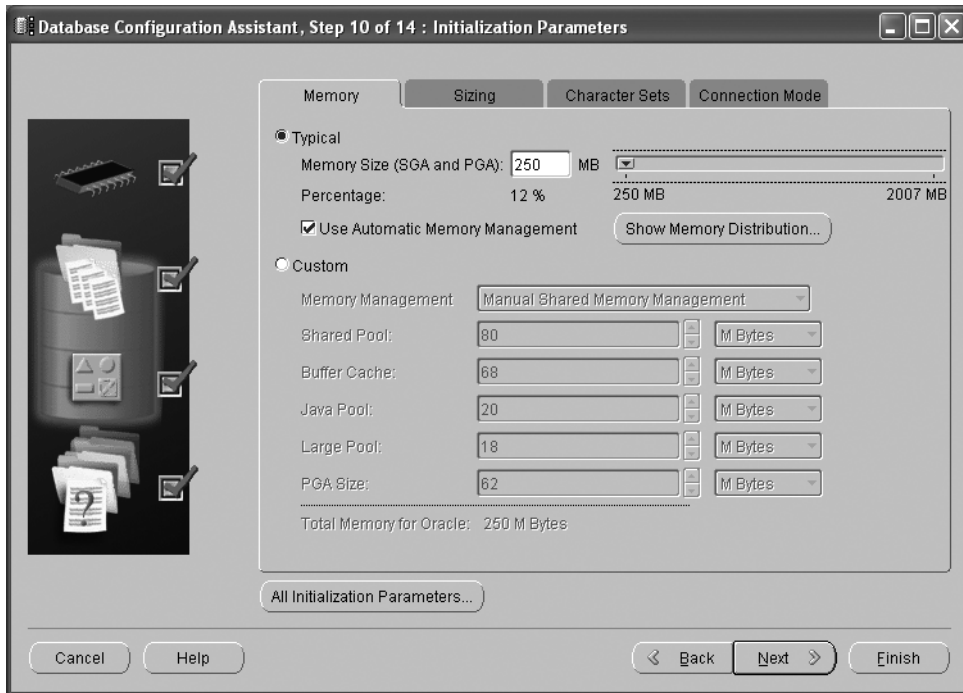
Database Configuration Assistant, Step 10 of 14 : Initialization Parameters

Memory | Sizing | Character Sets | Connection Mode

Typical

Memory Size (SGA and PGA): 250 MB

Percentage: 12 %

250 MB 2007 MB

Use Automatic Memory Management

Show Memory Distribution...

Custom

Memory Management Manual Shared Memory Management

Shared Pool: 80 M Bytes

Buffer Cache: 68 M Bytes

Java Pool: 20 M Bytes

Large Pool: 18 M Bytes

PGA Size: 62 M Bytes

Total Memory for Oracle: 250 M Bytes

All Initialization Parameters...

Cancel Help

Back Next Finish